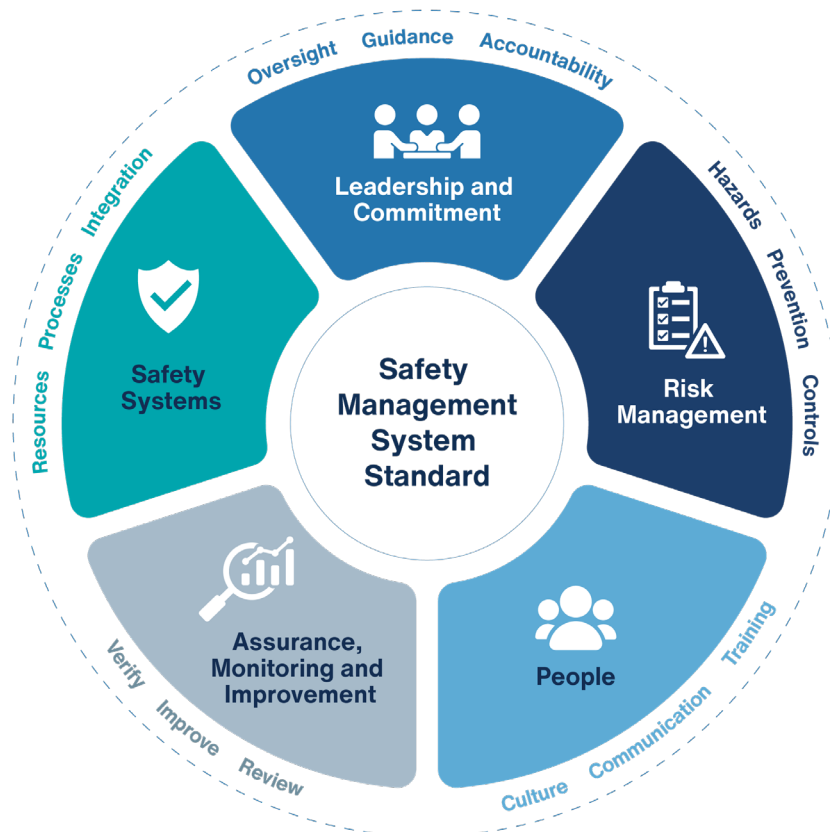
Safety Management System Standard

Leadership and Commitment

Oversight Guidance Accountability

Risk Management

Hazards Prevention Controls

People

Culture Communication Training

Assurance, Monitoring and Improvement

Verify Improve Review

Safety Systems

Resources Processes Integration